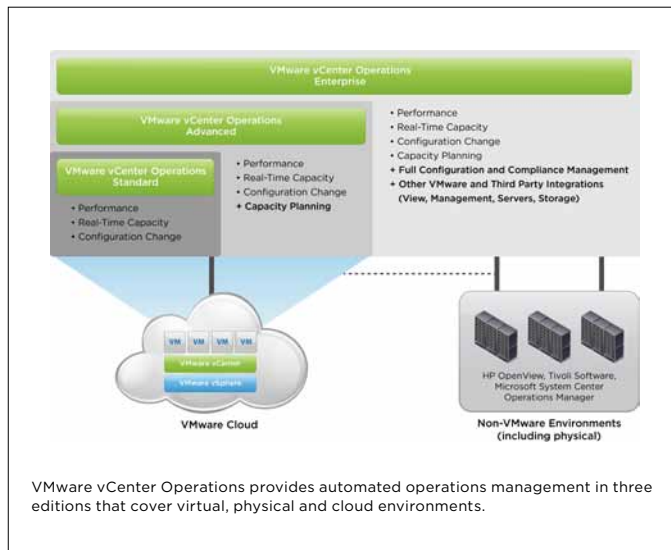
VMware vCenter Operations Enterprise

VMware vCenter Operations Advanced

VMware vCenter Operations Standard

• Performance
• Real-Time Capacity
• Configuration Change

• Performance
• Real-Time Capacity
• Configuration Change
+ Capacity Planning

• Performance
• Real-Time Capacity
• Configuration Change
• Capacity Planning
+ Full Configuration and Compliance Management
+ Other VMware and Third Party Integrations (View, Management, Servers, Storage)

VM VM VM VM

VMware vCenter

VMware vSphere

VMware Cloud

HP OpenView, Tivoli Software, Microsoft System Center Operations Manager

Non-VMware Environments (including physical)

VMware vCenter Operations provides automated operations management in three editions that cover virtual, physical and cloud environments.